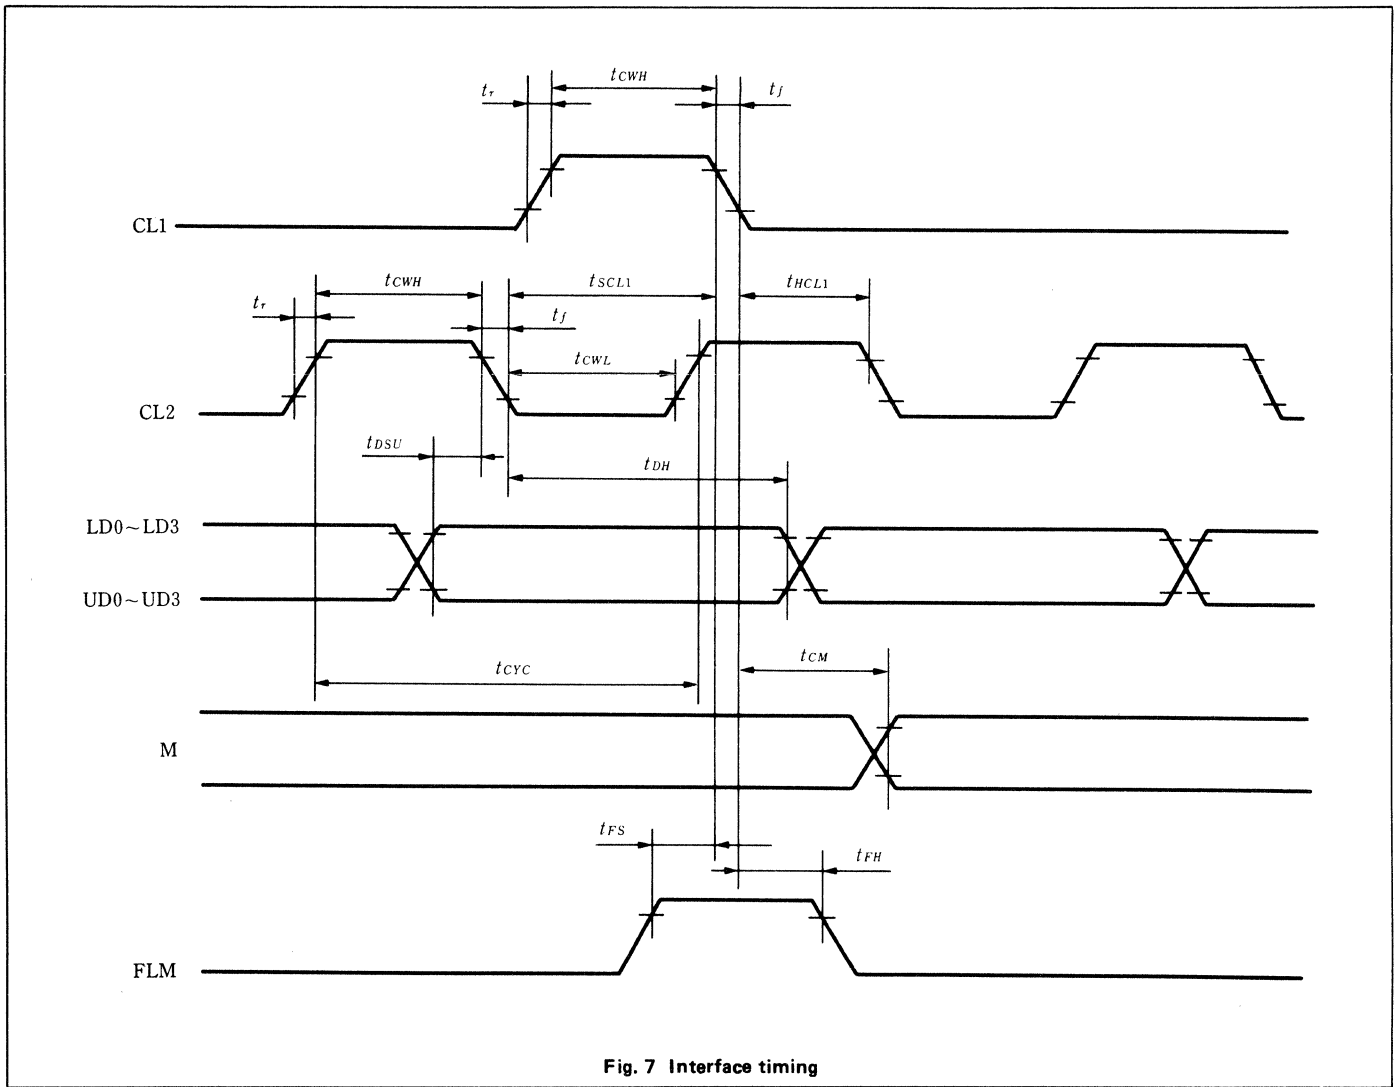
$t_{CWH}$

$t_r$

$t_f$

CL1

$t_{CWH}$

$t_{SCL1}$

$t_{HCL1}$

$t_r$

$t_f$

$t_{CWL}$

CL2

$t_{DSU}$

$t_{DH}$

LD0～LD3

UD0～UD3

$t_{CM}$

$t_{CYC}$

M

$t_{FS}$

$t_{FH}$

FLM

Fig. 7 Interface timing